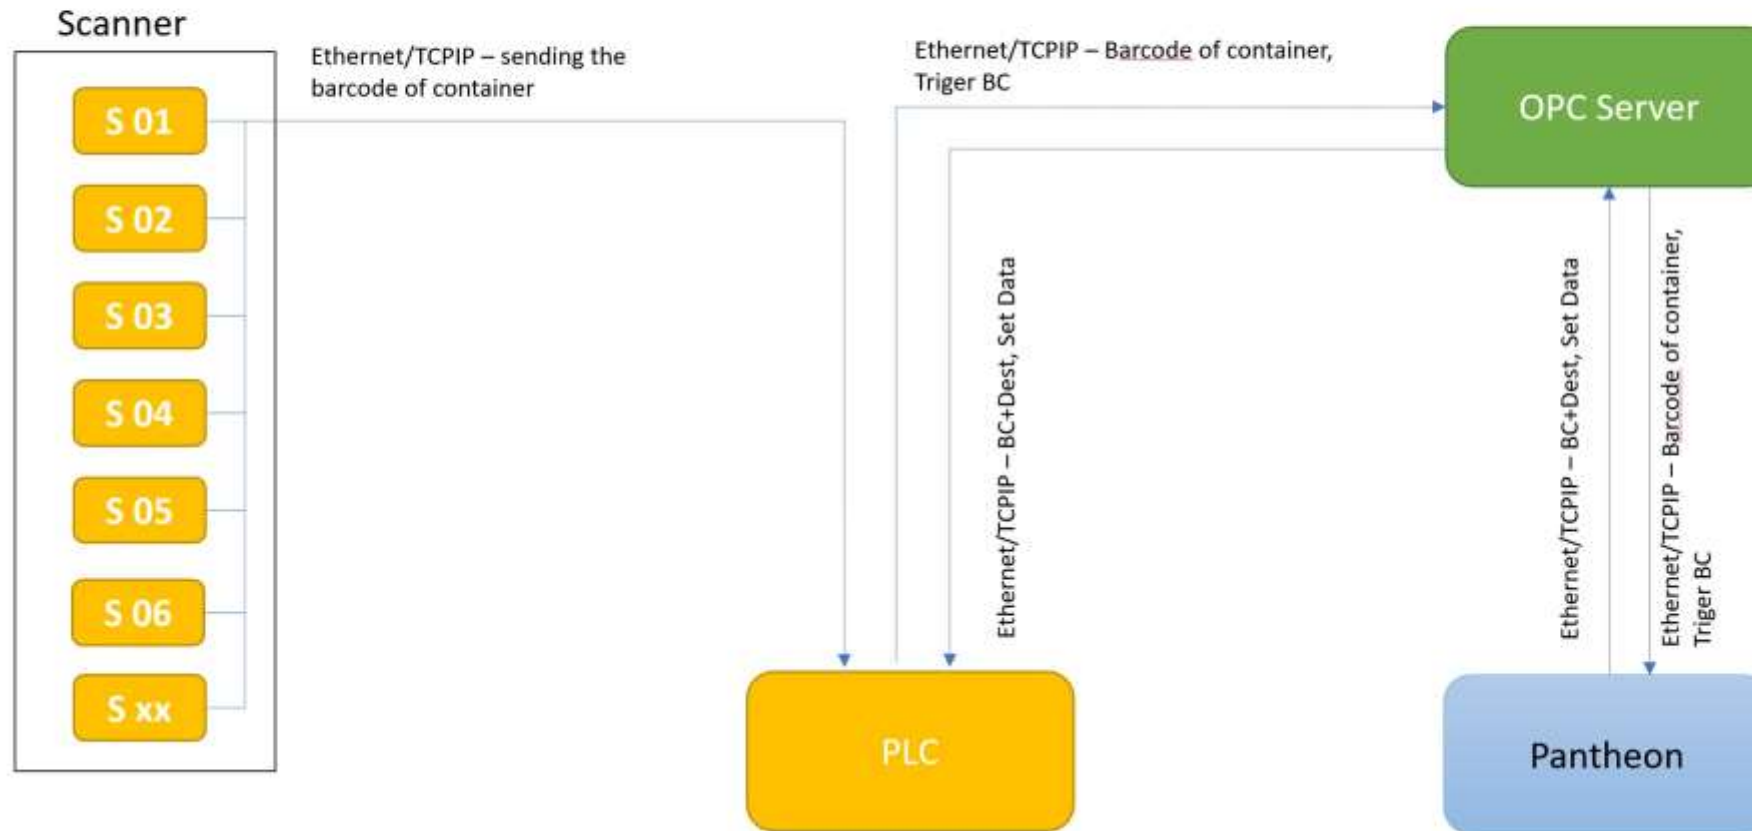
Scanner

S 01

S 02

S 03

S 04

S 05

S 06

S xx

Ethernet/TCPIP – sending the barcode of container

Ethernet/TCPIP – Barcode of container, Triger BC

OPC Server

Ethernet/TCPIP – BC+Dest, Set Data

Ethernet/TCPIP – BC+Dest, Set Data

Ethernet/TCPIP – Barcode of container, Triger BC

PLC

Pantheon